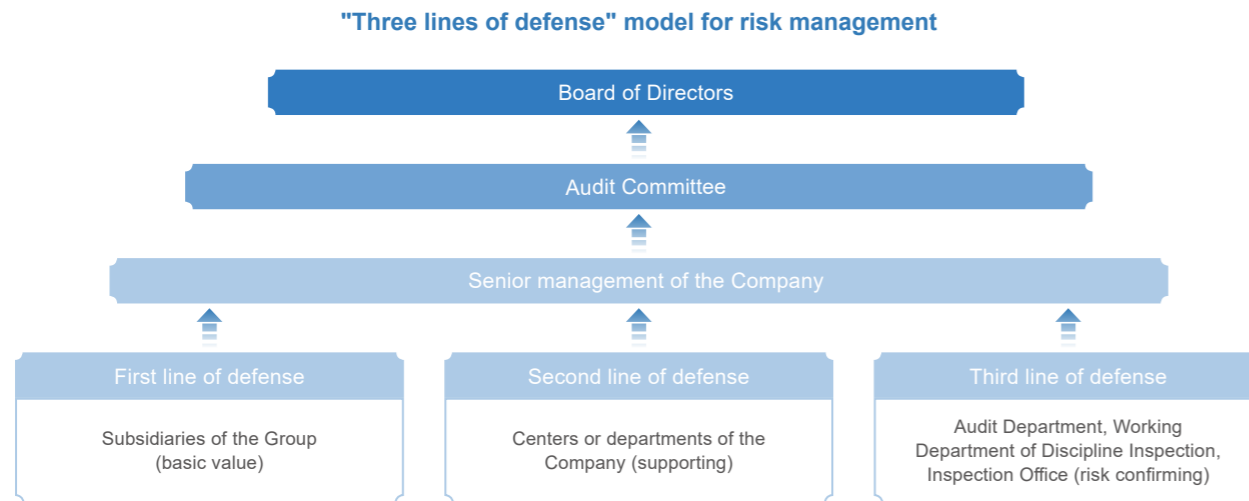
"Three lines of defense" model for risk management

Board of Directors

Audit Committee

Senior management of the Company

First line of defense

Subsidiaries of the Group (basic value)

Second line of defense

Centers or departments of the Company (supporting)

Third line of defense

Audit Department, Working Department of Discipline Inspection, Inspection Office (risk confirming)